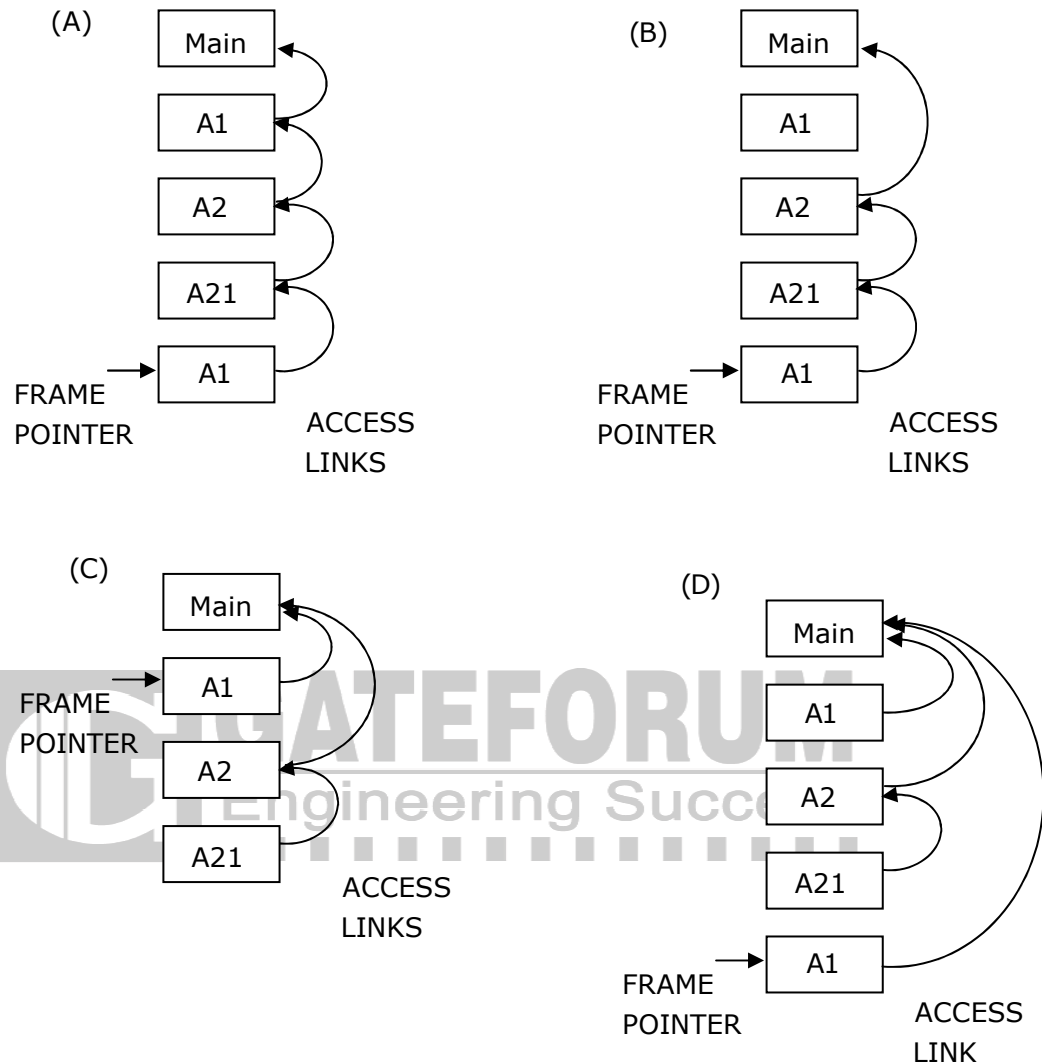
(A)

Main

A1

A2

A21

FRAME POINTER

A1

ACCESS LINKS

(B)

Main

A1

A2

A21

FRAME POINTER

A1

ACCESS LINKS

(C)

Main

FRAME POINTER

A1

A2

A21

ACCESS LINKS

(D)

Main

A1

A2

A21

FRAME POINTER

A1

ACCESS LINK

GATEFORUM
Engineering Succe